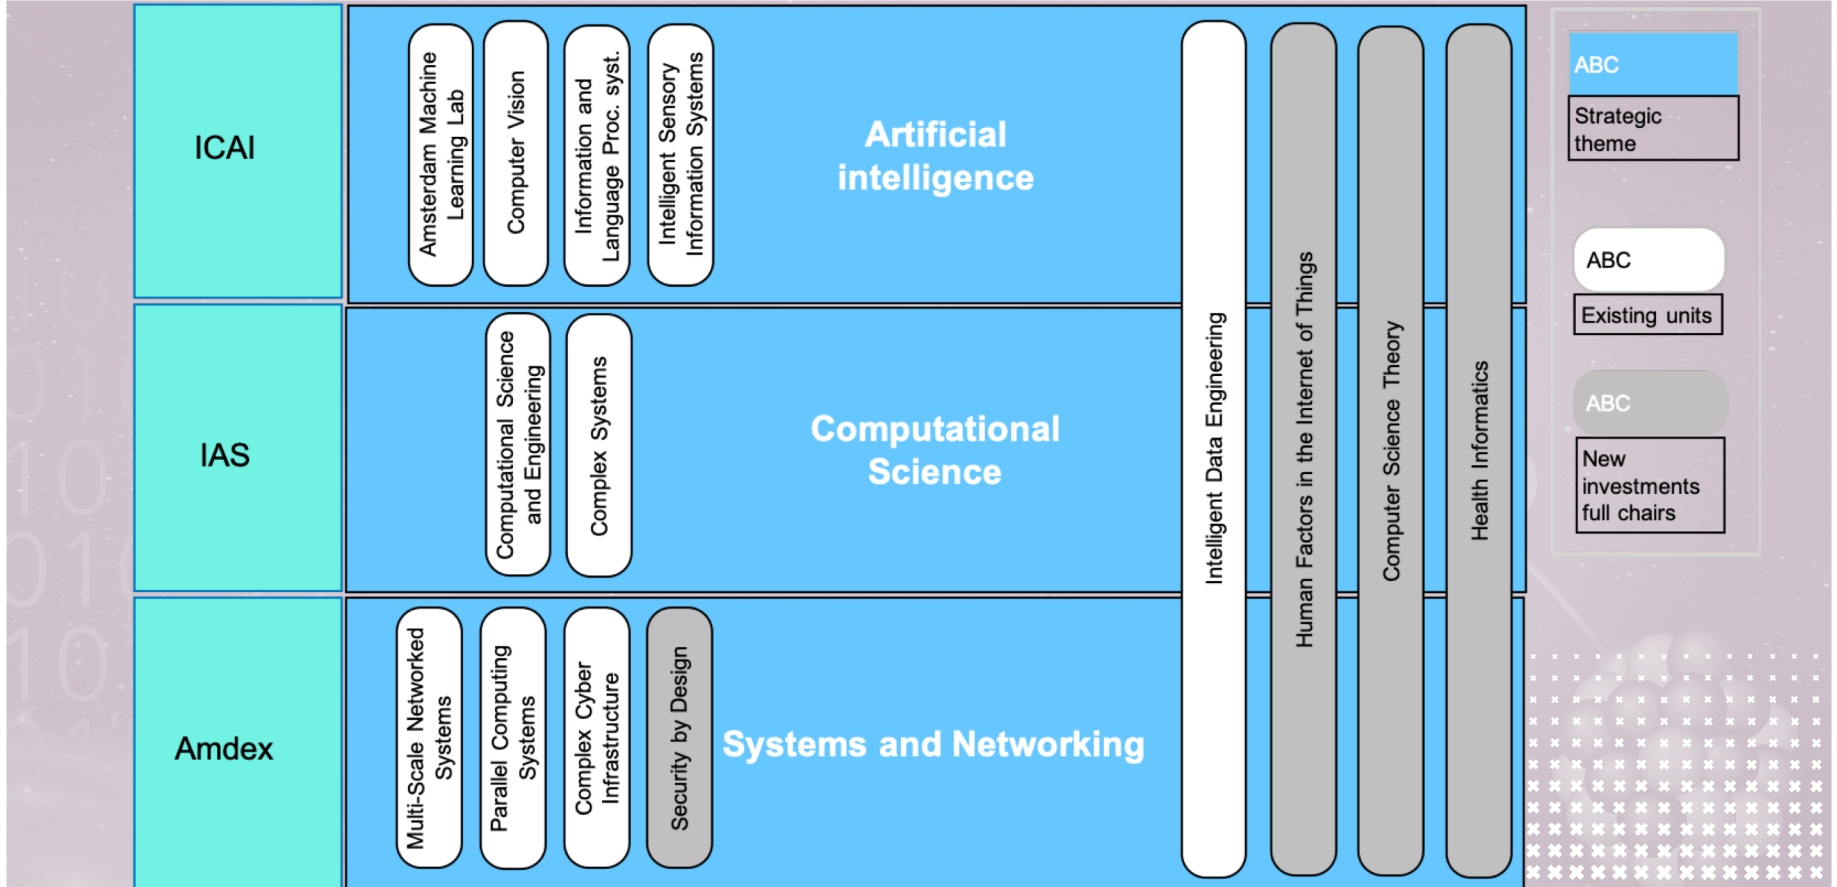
ICAI

Amsterdam Machine Learning Lab

Computer Vision

Information and Language Proc. syst.

Intelligent Sensory Information Systems

Artificial intelligence

IAS

Computational Science and Engineering

Complex Systems

Computational Science

Amdex

Multi-Scale Networked Systems

Parallel Computing Systems

Complex Cyber Infrastructure

Security by Design

Systems and Networking

Intelligent Data Engineering

Human Factors in the Internet of Things

Computer Science Theory

Health Informatics

ABC

Strategic theme

ABC

Existing units

ABC

New investments full chairs